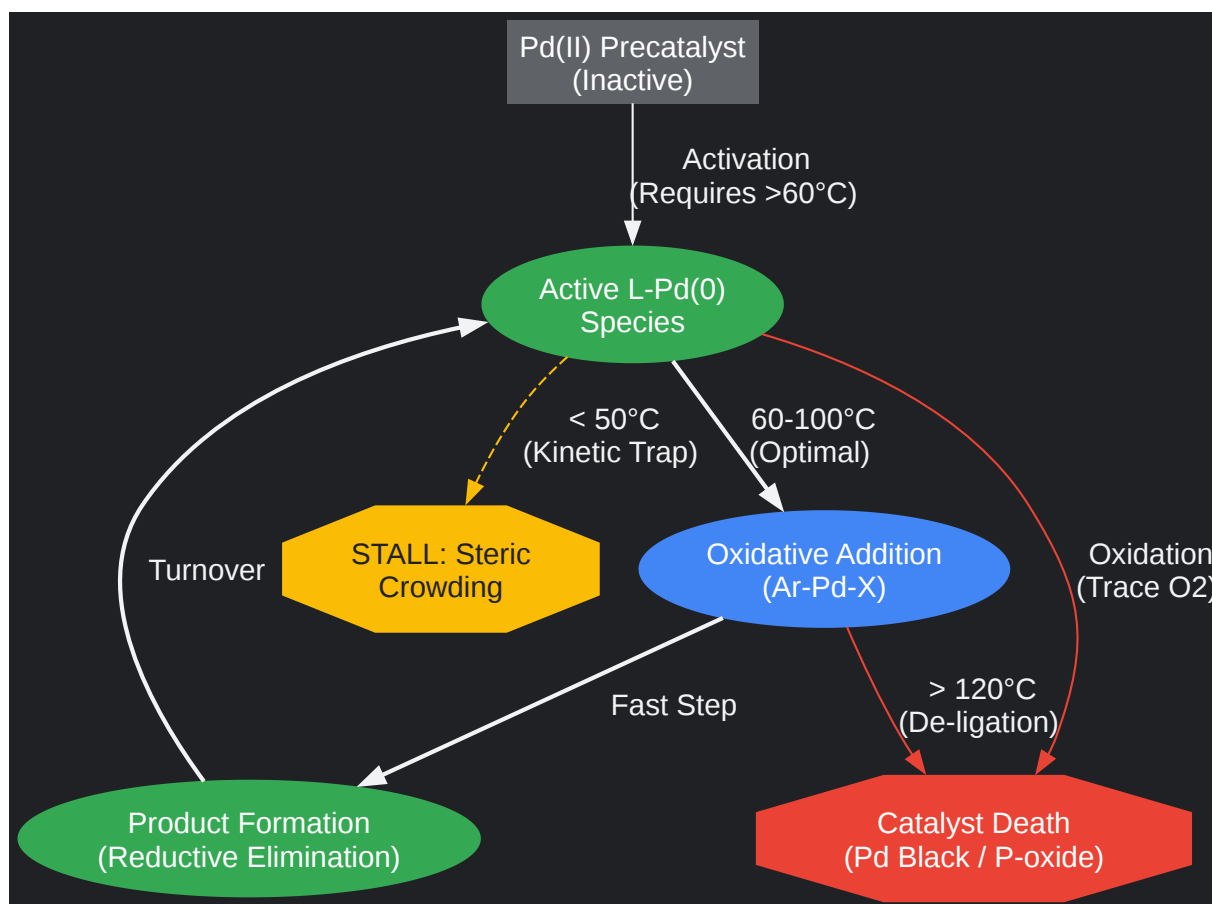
Pd(II) Precatalyst
(Inactive)

Activation
(Requires >60°C)

Active L-Pd(0)
Species

< 50°C
(Kinetic Trap)

60-100°C
(Optimal)

Oxidation
(Trace O2)

Turnover

STALL: Steric
Crowding

Oxidative Addition
(Ar-Pd-X)

Fast Step

> 120°C
(De-ligation)

Product Formation
(Reductive Elimination)

Catalyst Death
(Pd Black / P-oxide)